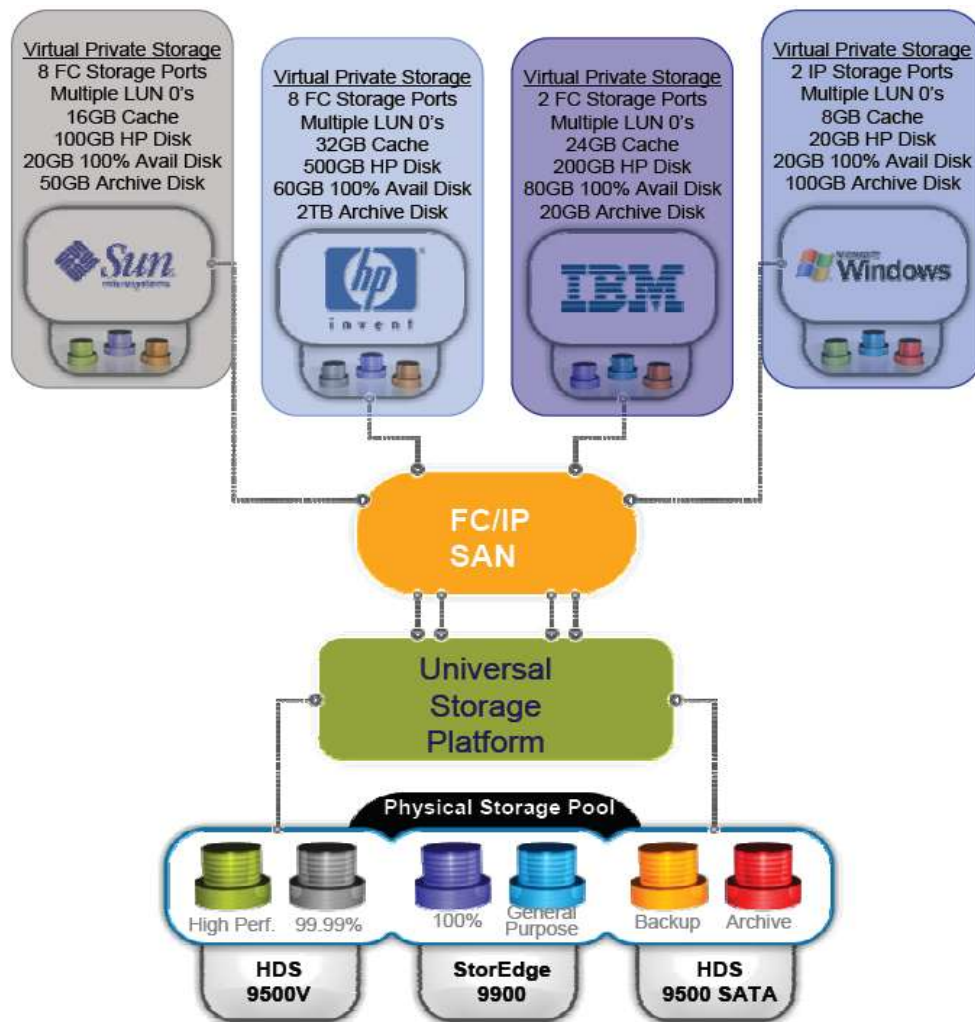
Virtual Private Storage
8 FC Storage Ports
Multiple LUN 0's
16GB Cache
100GB HP Disk
20GB 100% Avail Disk
50GB Archive Disk

Sun microsystems

Virtual Private Storage
8 FC Storage Ports
Multiple LUN 0's
32GB Cache
500GB HP Disk
60GB 100% Avail Disk
2TB Archive Disk

hp invent

Virtual Private Storage
2 FC Storage Ports
Multiple LUN 0's
24GB Cache
200GB HP Disk
80GB 100% Avail Disk
20GB Archive Disk

IBM

Virtual Private Storage
2 IP Storage Ports
Multiple LUN 0's
8GB Cache
20GB HP Disk
20GB 100% Avail Disk
100GB Archive Disk

Microsoft Windows

FC/IP
SAN

Universal
Storage
Platform

Physical Storage Pool

High Perf.
99.99%
100%
General Purpose
Backup
Archive

HDS
9500V

StorEdge
9900

HDS
9500 SATA